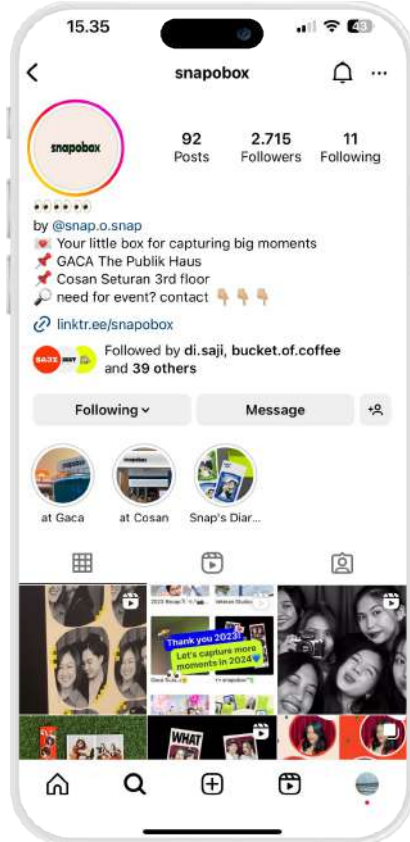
15.35

snapobox

snapobox

92 Posts
2.715 Followers
11 Following

by @snap.o.snap
💌 Your little box for capturing big moments
📌 GACA The Publik Haus
📌 Cosan Seturan 3rd floor
🔎 need for event? contact 👇👇👇

linktr.ee/snapobox

Followed by di.saji, bucket.of.coffee and 39 others

Following
Message

at Gaca
at Cosan
Snap's Diar...

Thank you 2023!
Let's capture more moments in 2024

WHAT